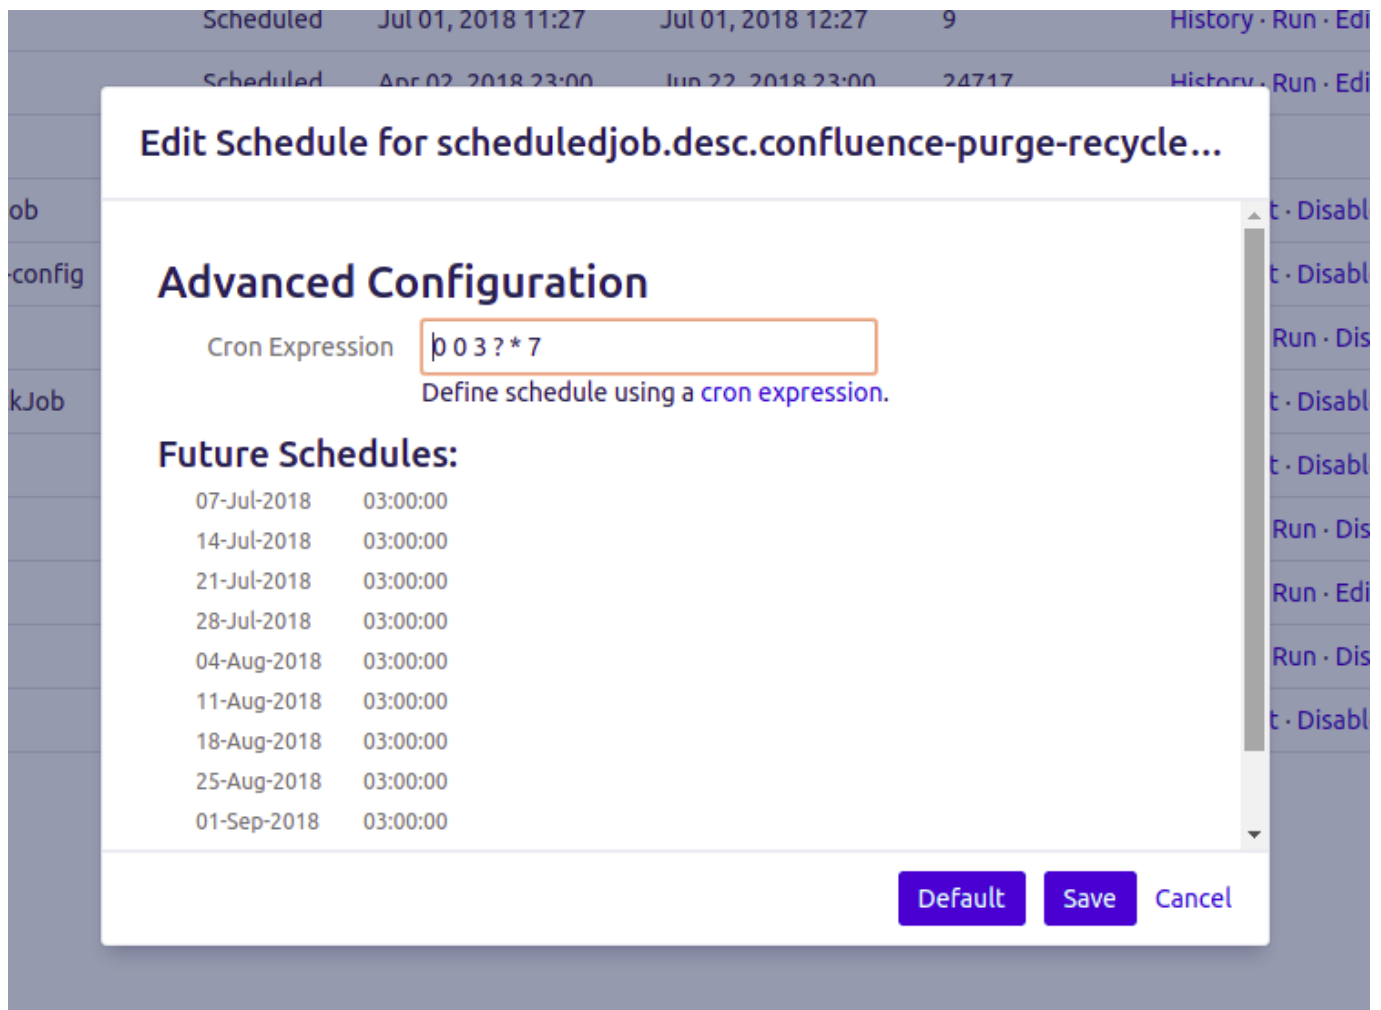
Scheduled Jul 01, 2018 11:27 Jul 01, 2018 12:27 9 History · Run · Edi

Scheduled Apr 02, 2018 23:00 Jun 22, 2018 23:00 24717 History · Run · Edi

Edit Schedule for scheduledjob.desc.confluence-purge-recycle...

ob
-config
kJob

t · Disabl
t · Disabl
Run · Dis
t · Disabl
t · Disabl
Run · Dis
Run · Edi
Run · Dis
t · Disabl

Advanced Configuration

Cron Expression 0 0 3 ? * 7

Define schedule using a cron expression.

Future Schedules:

| | |
|---|---|
| 07-Jul-2018 | 03:00:00 |
| 14-Jul-2018 | 03:00:00 |
| 21-Jul-2018 | 03:00:00 |
| 28-Jul-2018 | 03:00:00 |
| 04-Aug-2018 | 03:00:00 |
| 11-Aug-2018 | 03:00:00 |
| 18-Aug-2018 | 03:00:00 |
| 25-Aug-2018 | 03:00:00 |
| 01-Sep-2018 | 03:00:00 |

Default Save Cancel